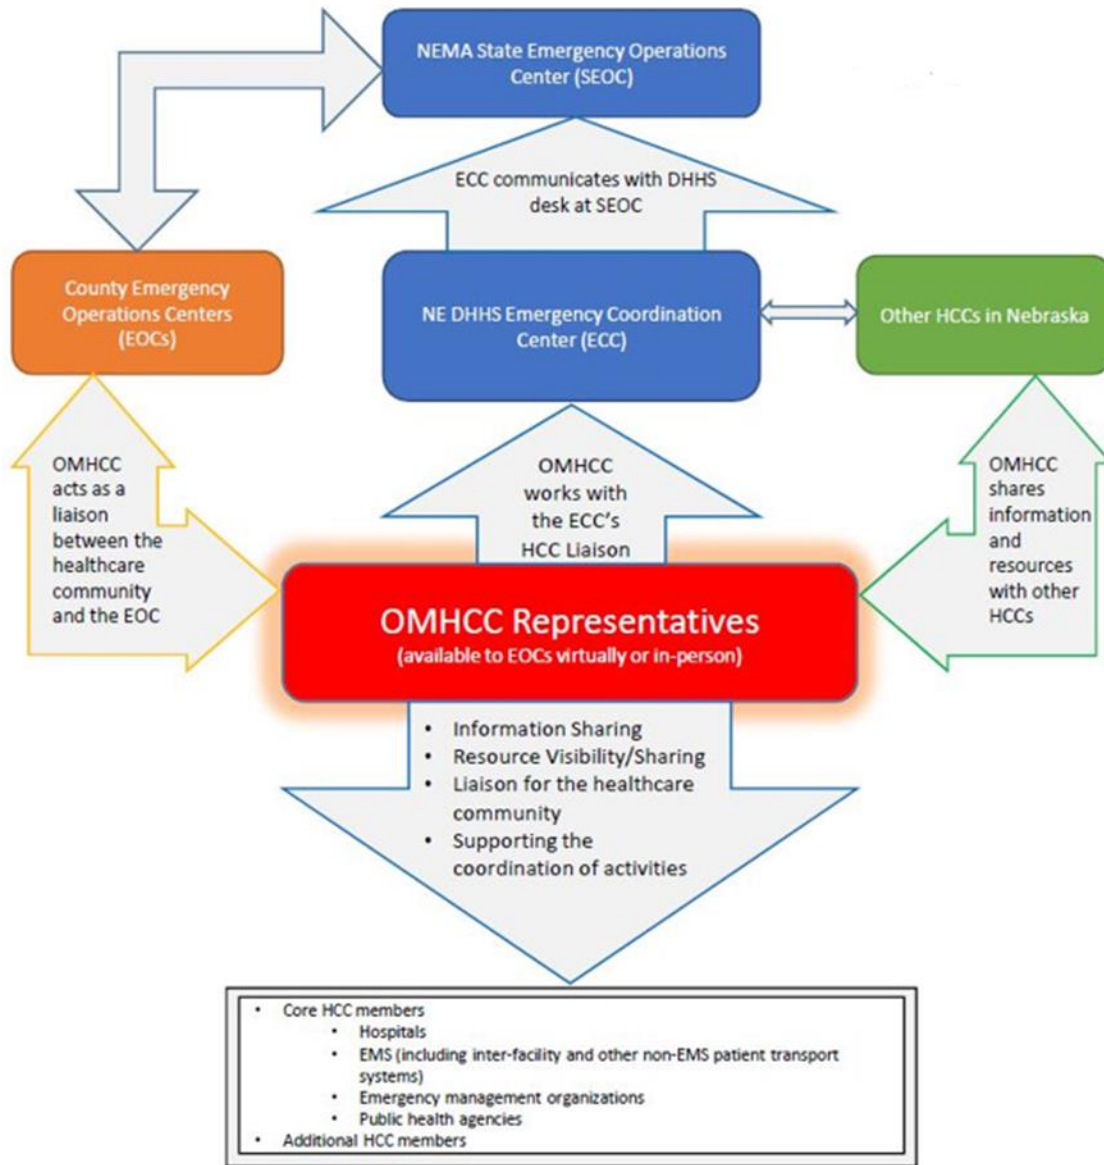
NEMA State Emergency Operations Center (SEOC)

ECC communicates with DHHS desk at SEOC

County Emergency Operations Centers (EOCs)

NE DHHS Emergency Coordination Center (ECC)

Other HCCs in Nebraska

OMHCC acts as a liaison between the healthcare community and the EOC

OMHCC works with the ECC's HCC Liaison

OMHCC shares information and resources with other HCCs

OMHCC Representatives
(available to EOCs virtually or in-person)

- Information Sharing
- Resource Visibility/Sharing
- Liaison for the healthcare community
- Supporting the coordination of activities

- Core HCC members
  - Hospitals
  - EMS (including inter-facility and other non-EMS patient transport systems)
  - Emergency management organizations
  - Public health agencies
- Additional HCC members